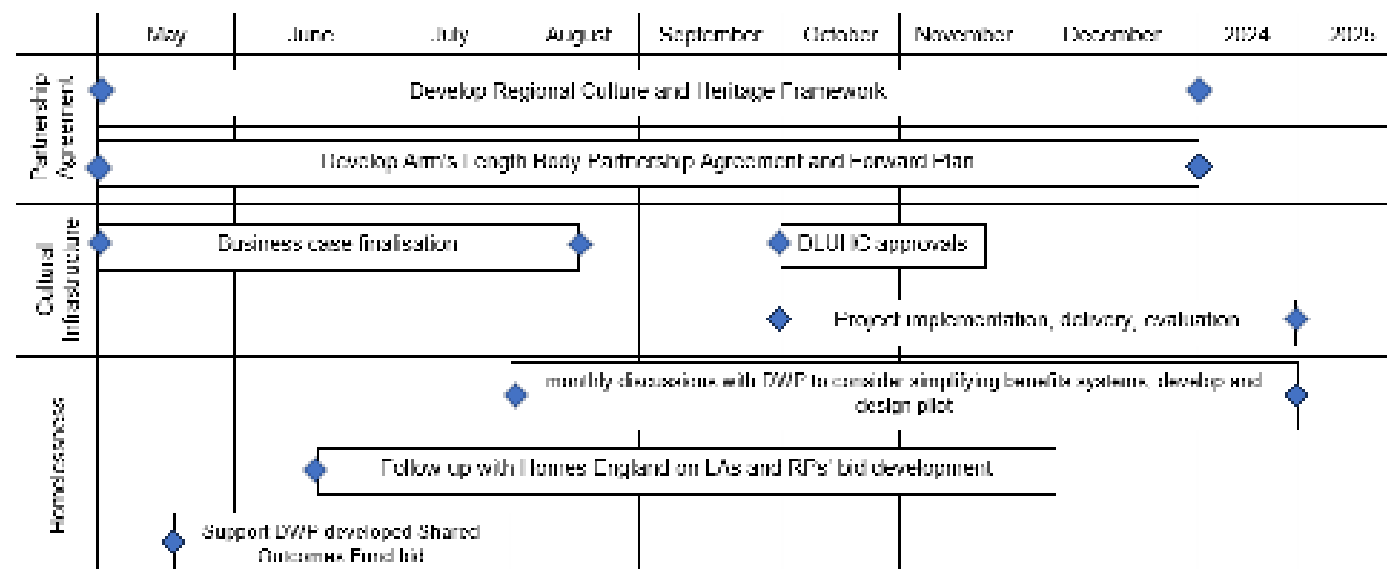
May | June | July | August | September | October | November | December | 2024 | 2025

Partnership Agreement

Develop Regional Culture and Heritage Framework

Develop Arm's Length Body Partnership Agreement and Forward Plan

Cultural Infrastructure

Business case finalisation

DLUHC approvals

Project implementation, delivery, evaluation

Homelessness

monthly discussions with DWP to consider simplifying benefits systems, develop and design pilot

Follow up with Homes England on LAs and RPs' bid development

Support DWP developed Shared Outcomes Fund bid